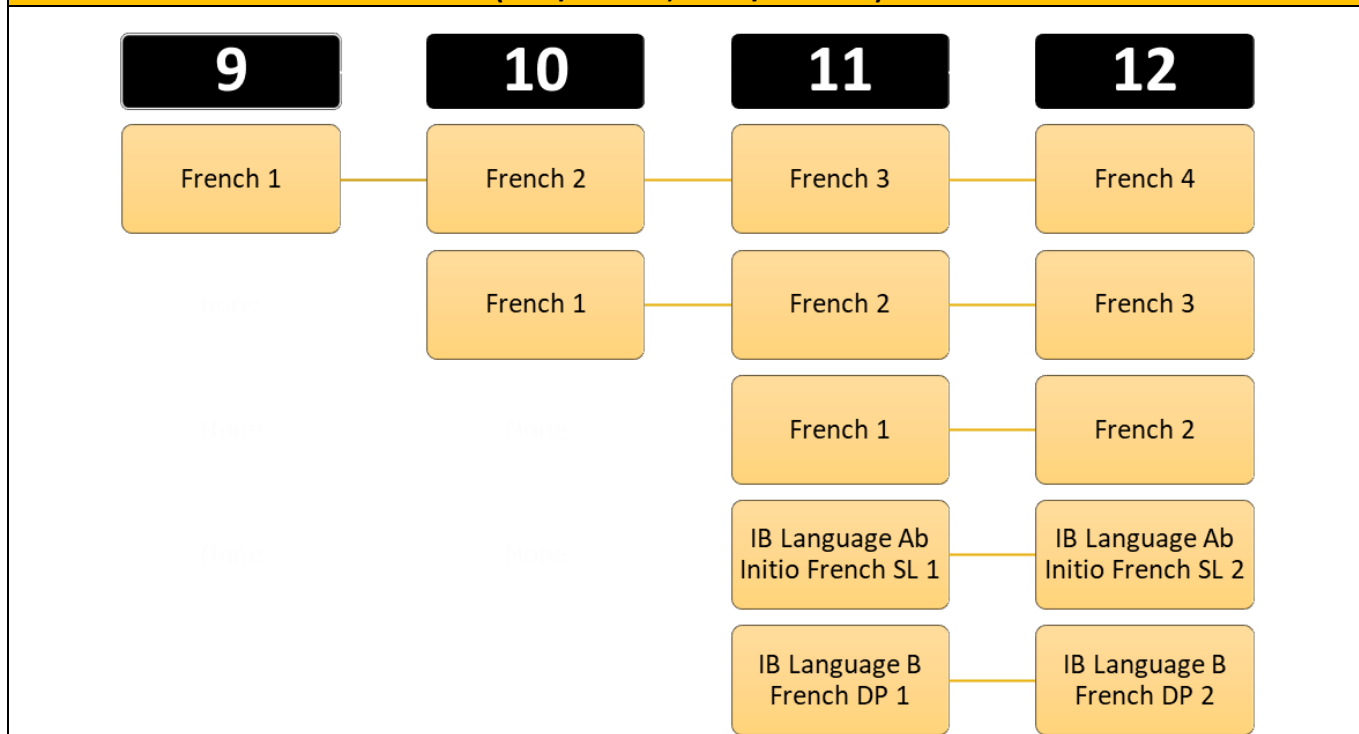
9

10

11

12

French 1

French 2

French 3

French 4

French 1

French 2

French 3

French 1

French 2

IB Language Ab Initio French SL 1

IB Language Ab Initio French SL 2

IB Language B French DP 1

IB Language B French DP 2